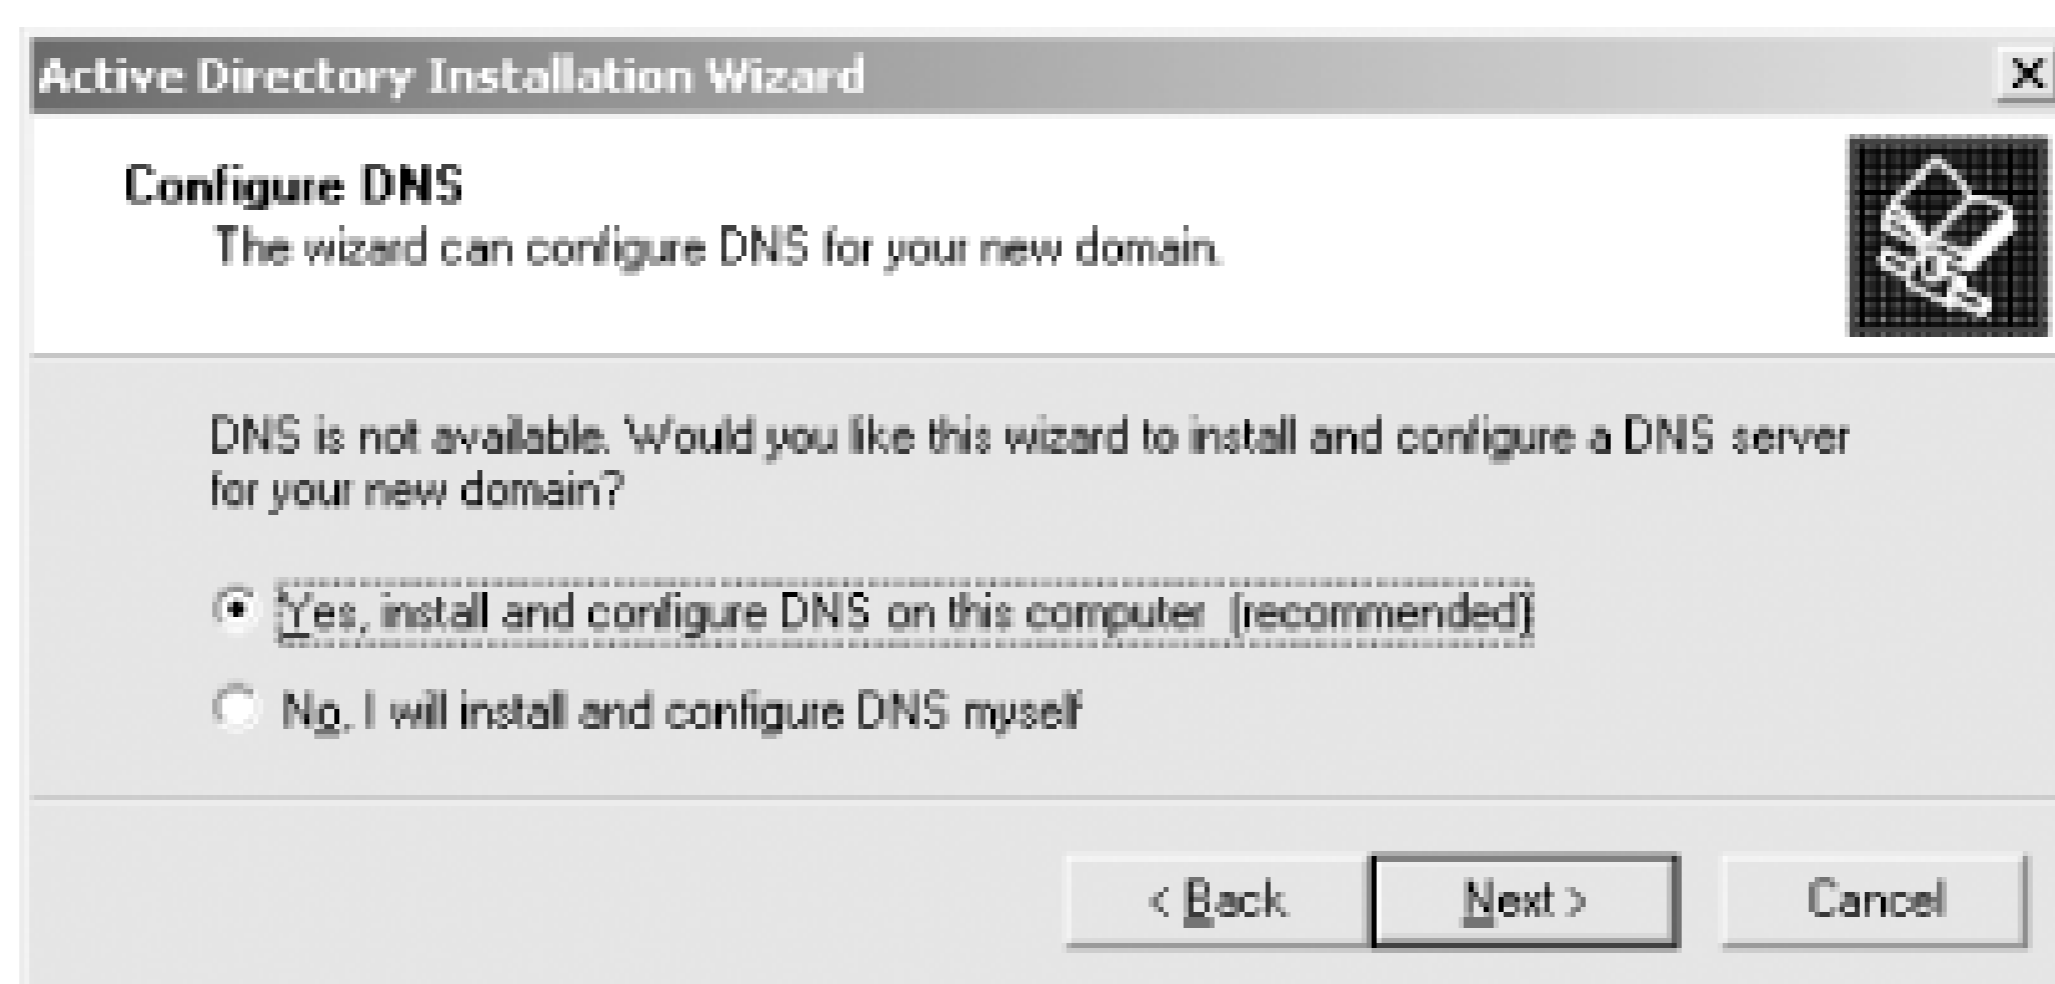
Active Directory Installation Wizard

X

Configure DNS

The wizard can configure DNS for your new domain.

DNS is not available. Would you like this wizard to install and configure a DNS server for your new domain?

Yes, install and configure DNS on this computer (recommended)

No, I will install and configure DNS myself

< Back

Next >

Cancel